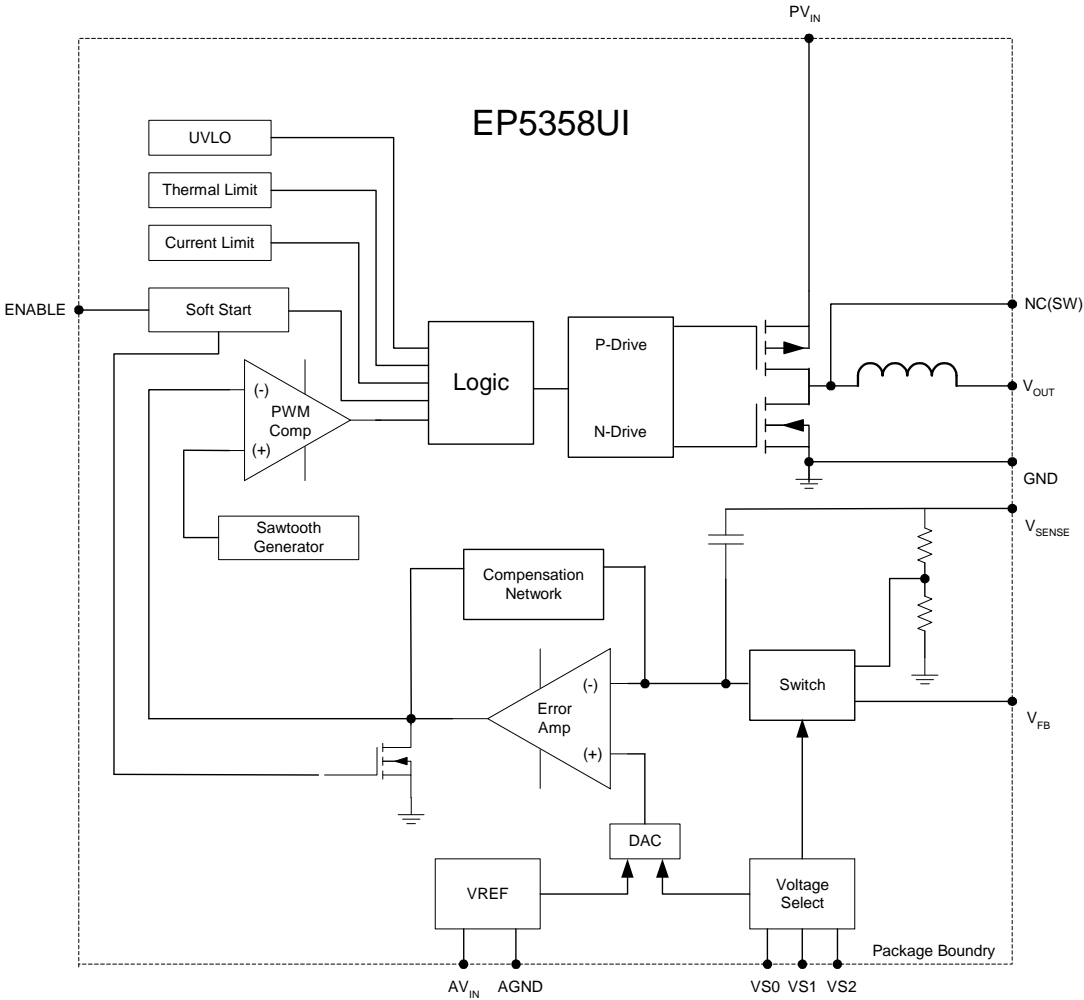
$PV_{IN}$

EP5358UI

UVLO

Thermal Limit

Current Limit

ENABLE

Soft Start

NC(SW)

P-Drive

Logic

(-)

PWM Comp

(+)

N-Drive

$V_{OUT}$

GND

Sawtooth Generator

$V_{SENSE}$

Compensation Network

(-)

Error Amp

(+)

Switch

$V_{FB}$

DAC

VREF

Voltage Select

Package Boundry

$AV_{IN}$ AGND

VS0 VS1 VS2